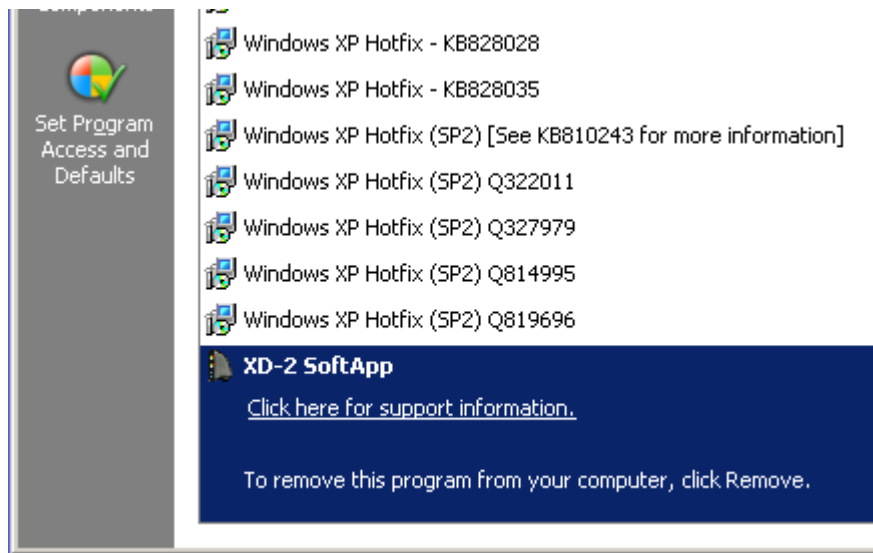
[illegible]

Set Program Access and Defaults

Windows XP Hotfix - KB828028

Windows XP Hotfix - KB828035

Windows XP Hotfix (SP2) [See KB810243 for more information]

Windows XP Hotfix (SP2) Q322011

Windows XP Hotfix (SP2) Q327979

Windows XP Hotfix (SP2) Q814995

Windows XP Hotfix (SP2) Q819696

XD-2 SoftApp

Click here for support information.

To remove this program from your computer, click Remove.